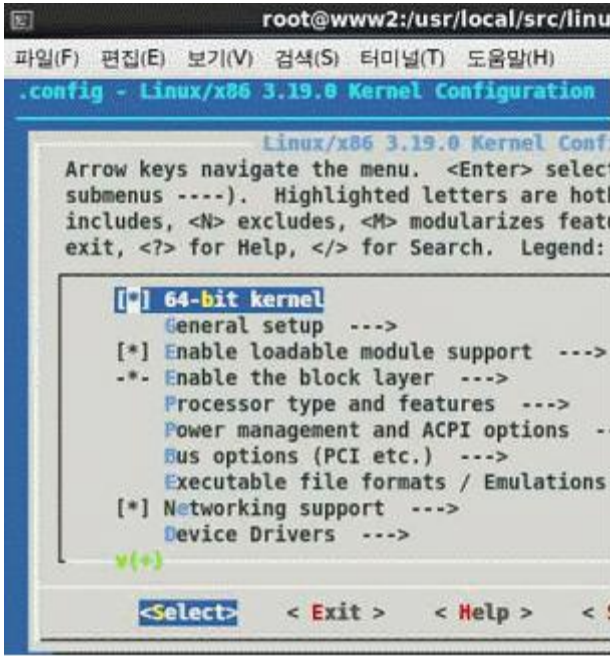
root@www2:/usr/local/src/linu

파일(F) 편집(E) 보기(V) 검색(S) 터미널(T) 도움말(H)

.config - Linux/x86 3.19.0 Kernel Configuration

Linux/x86 3.19.0 Kernel Conf

Arrow keys navigate the menu. <Enter> select submenus ----). Highlighted letters are hot includes, <N> excludes, <M> modularizes featu exit, <?> for Help, </> for Search. Legend:

[*] 64-bit kernel
General setup --->
[*] Enable loadable module support --->
-*- Enable the block layer --->
Processor type and features --->
Power management and ACPI options -
Bus options (PCI etc.) --->
Executable file formats / Emulations
[*] Networking support --->
Device Drivers --->
v(+)

<Select> < Exit > < Help > < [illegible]